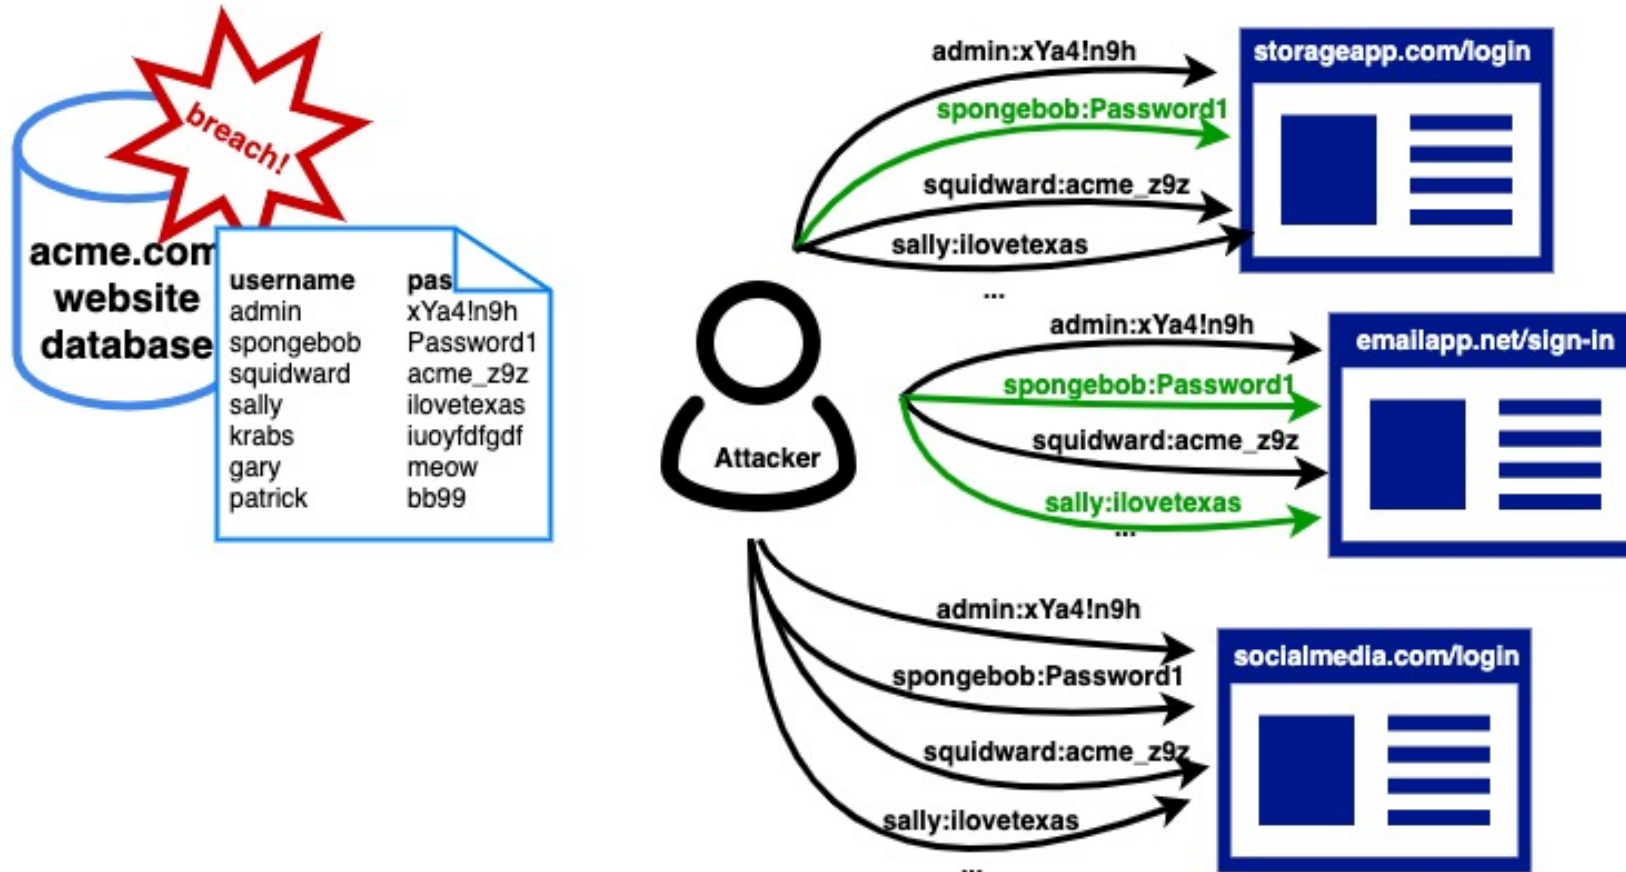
breach!

acme.com website database

| username | pas |
|---|---|
| admin | xYa4!n9h |
| spongebob | Password1 |
| squidward | acme_z9z |
| sally | ilovetexas |
| krabs | iuoyfdfgdf |
| gary | meow |
| patrick | bb99 |

Attacker

admin:xYa4!n9h
spongebob:Password1
squidward:acme_z9z
sally:ilovetexas
...

storageapp.com/login

admin:xYa4!n9h
spongebob:Password1
squidward:acme_z9z
sally:ilovetexas
...

emailapp.net/sign-in

admin:xYa4!n9h
spongebob:Password1
squidward:acme_z9z
sally:ilovetexas
...

socialmedia.com/login